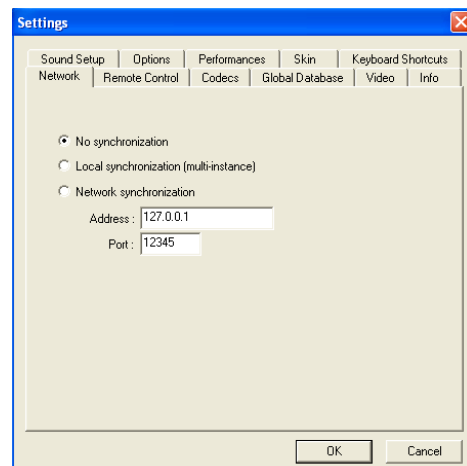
Settings

Sound Setup | Options | Performances | Skin | Keyboard Shortcuts
Network | Remote Control | Codecs | Global Database | Video | Info

No synchronization
Local synchronization (multi-instance)
Network synchronization
Address : 127.0.0.1
Port : 12345

OK
Cancel